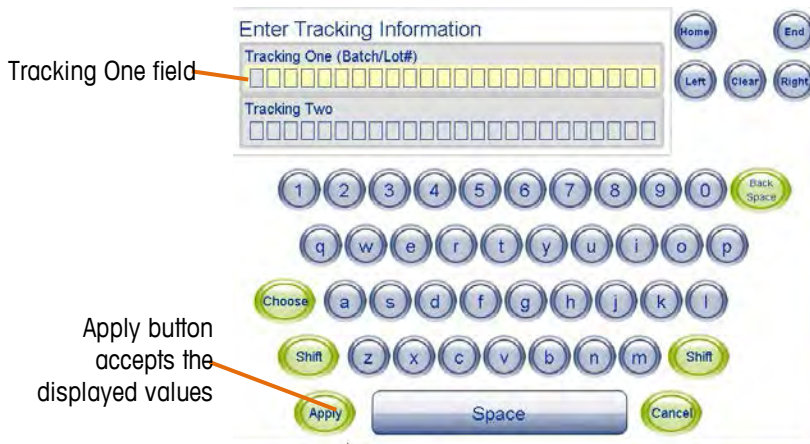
Enter Tracking Information

Home End

Tracking One (Batch/Lot#)

Left Clear Right

Tracking Two

Tracking One field

1 2 3 4 5 6 7 8 9 0 Back Space

q w e r t y u i o p

Choose a s d f g h j k l

Shift z x c v b n m Shift

Apply Space Cancel

Apply button accepts the displayed values